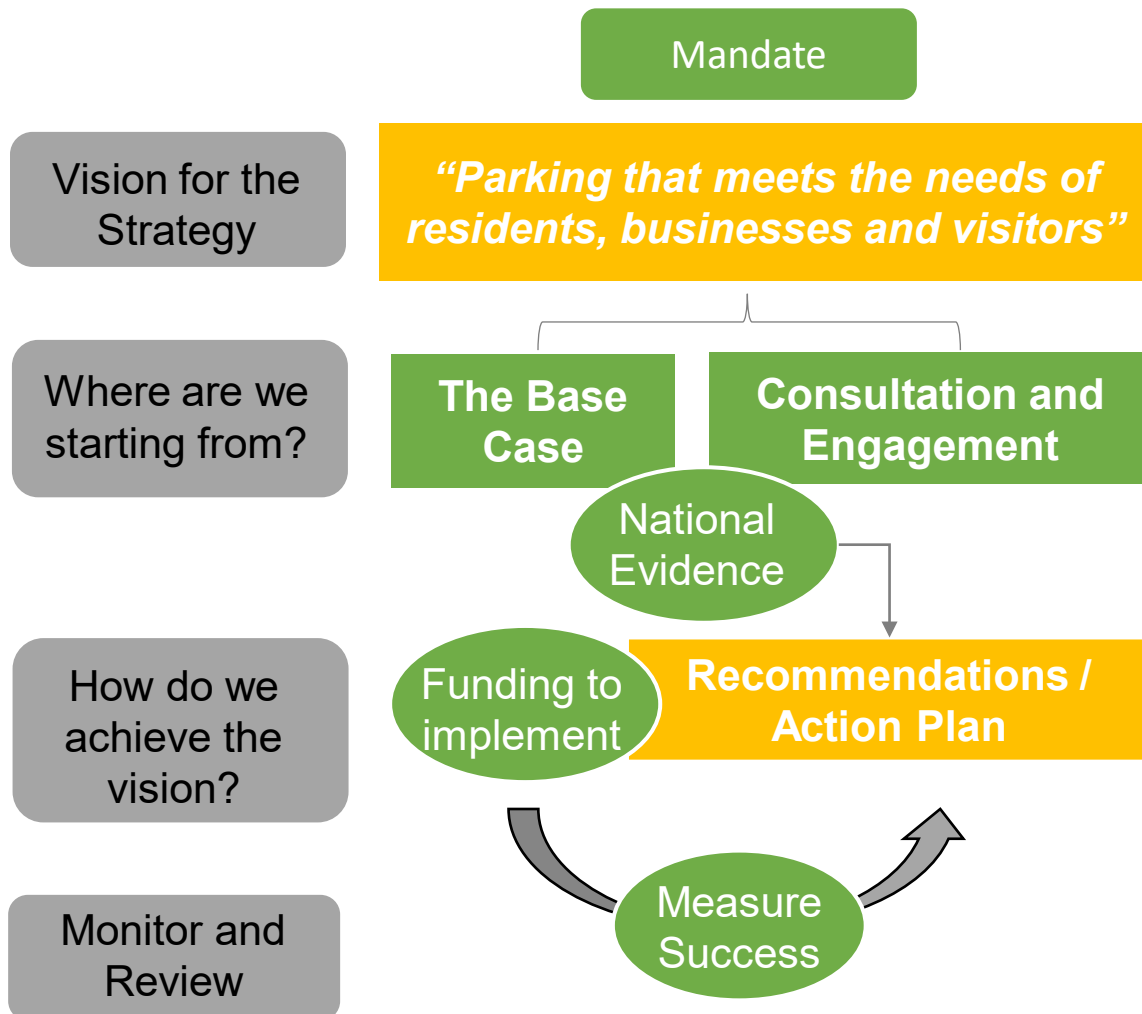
Mandate

Vision for the Strategy

*"Parking that meets the needs of residents, businesses and visitors"*

Where are we starting from?

**The Base Case**

**Consultation and Engagement**

National Evidence

How do we achieve the vision?

Funding to implement

**Recommendations / Action Plan**

Monitor and Review

Measure Success